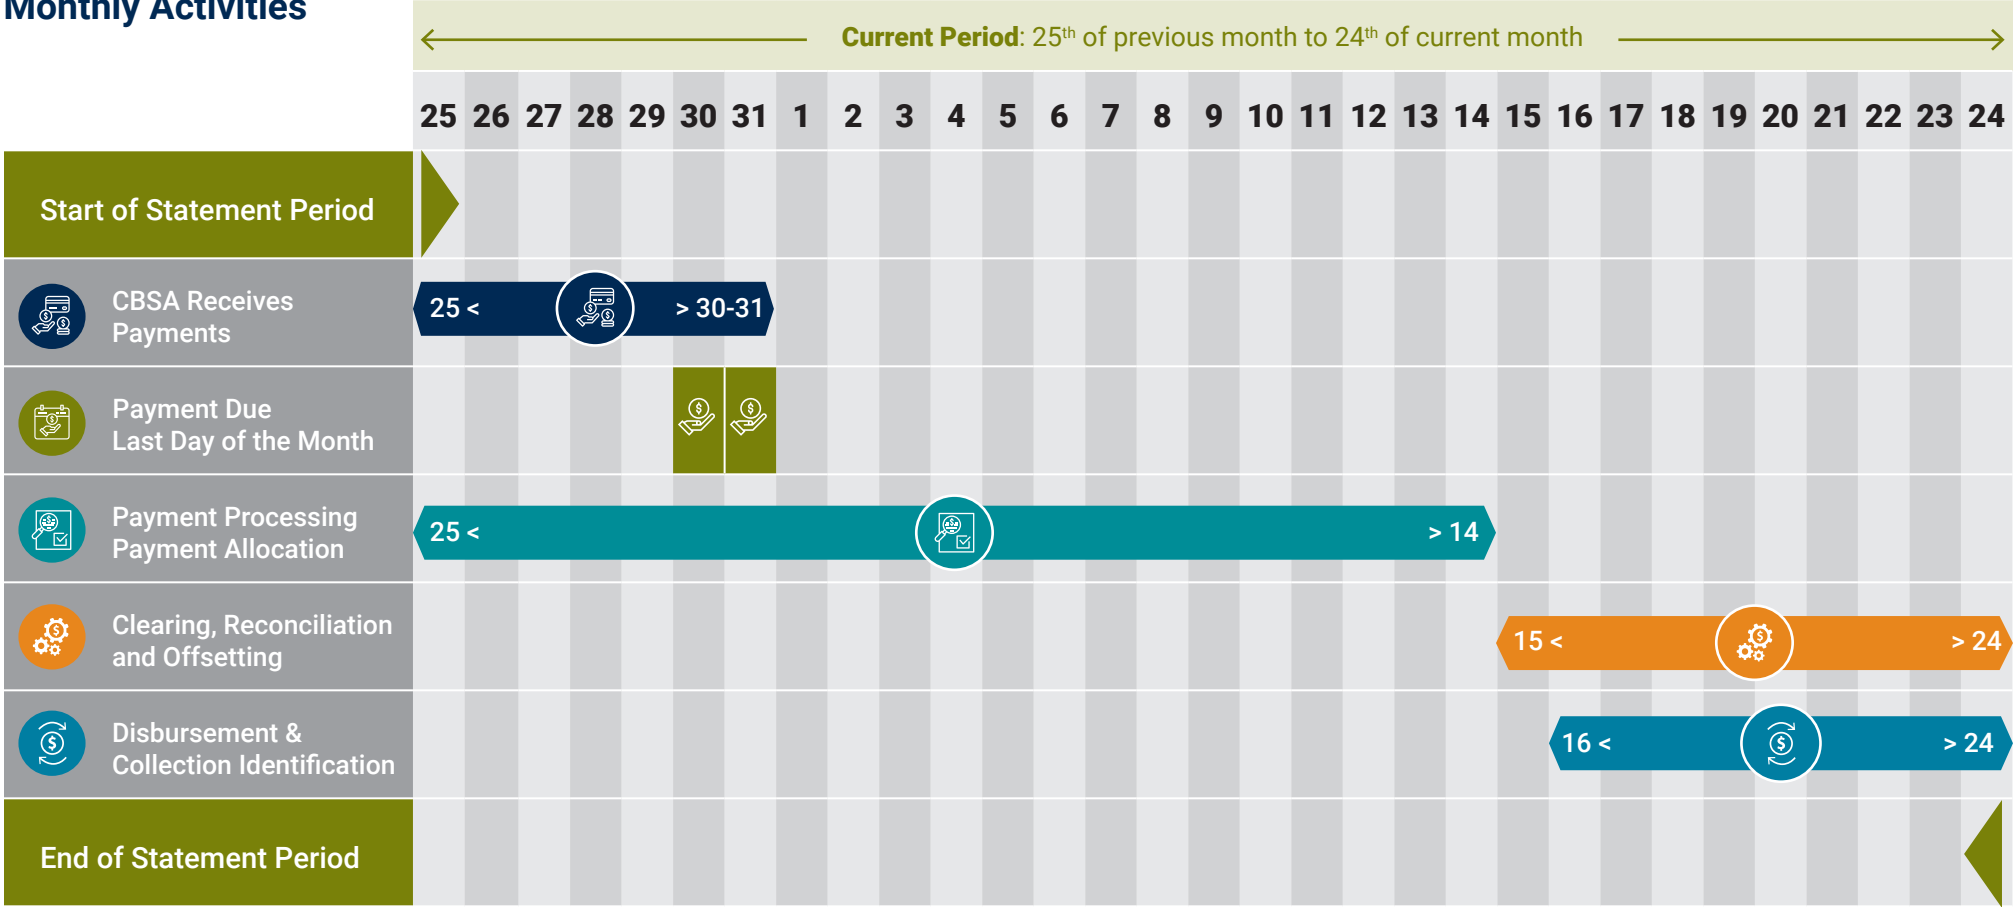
Monthly Activities

Current Period: 25th of previous month to 24th of current month

| 25 | 26 | 27 | 28 | 29 | 30 | 31 | 1 | 2 | 3 | 4 | 5 | 6 | 7 | 8 | 9 | 10 | 11 | 12 | 13 | 14 | 15 | 16 | 17 | 18 | 19 | 20 | 21 | 22 | 23 | 24 |
|---|---|---|---|---|---|---|---|---|---|---|---|---|---|---|---|---|---|---|---|---|---|---|---|---|---|---|---|---|---|---|

Start of Statement Period

CBSA Receives Payments

25 < > 30-31

Payment Due Last Day of the Month

Payment Processing Payment Allocation

25 < > 14

Clearing, Reconciliation and Offsetting

15 < > 24

Disbursement & Collection Identification

16 < > 24

End of Statement Period